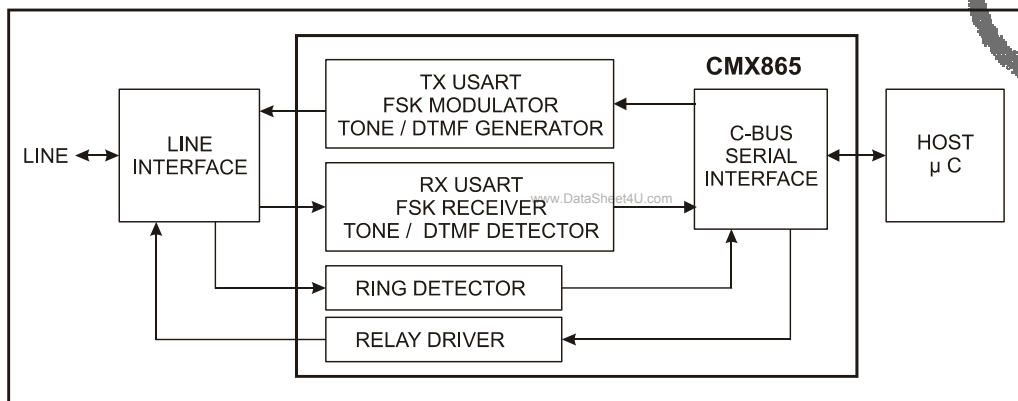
CMX865

TX USART
FSK MODULATOR
TONE / DTMF GENERATOR

LINE

LINE
INTERFACE

C-BUS
SERIAL
INTERFACE

HOST
μ C

RX USART
FSK RECEIVER
TONE / DTMF DETECTOR

www.DataSheet4U.com

RING DETECTOR

RELAY DRIVER